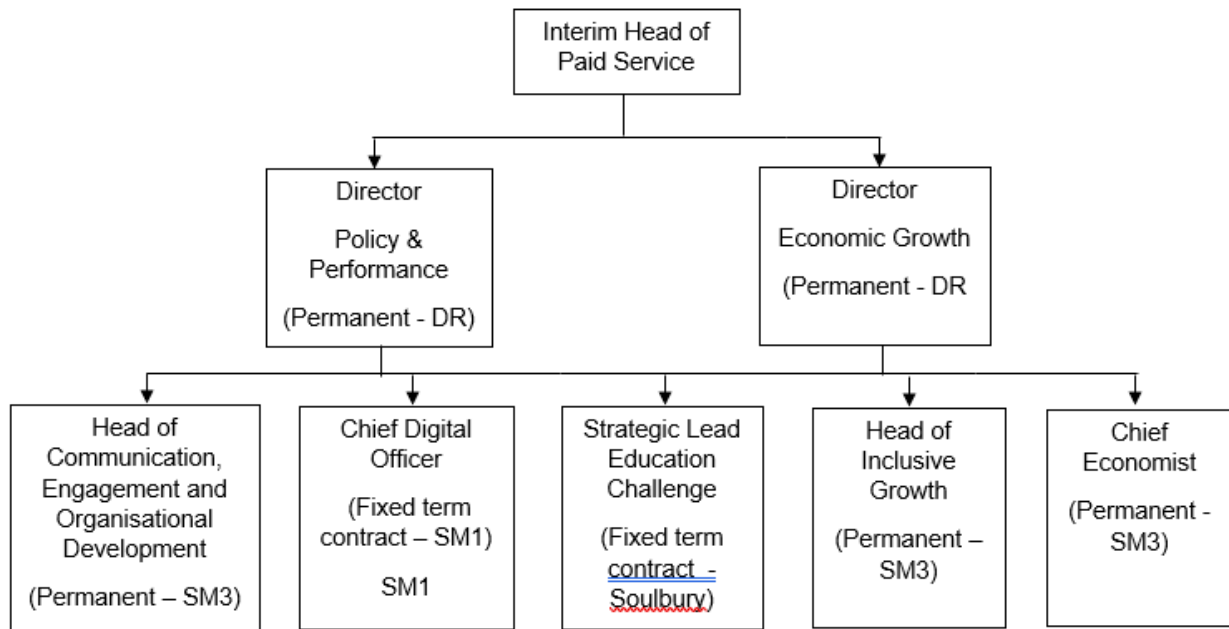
Interim Head of Paid Service

Director

Policy & Performance

(Permanent - DR)

Director

Economic Growth

(Permanent - DR

Head of Communication, Engagement and Organisational Development

(Permanent – SM3)

Chief Digital Officer

(Fixed term contract – SM1)

SM1

Strategic Lead Education Challenge

(Fixed term contract - Soulbury)

Head of Inclusive Growth

(Permanent – SM3)

Chief Economist

(Permanent - SM3)